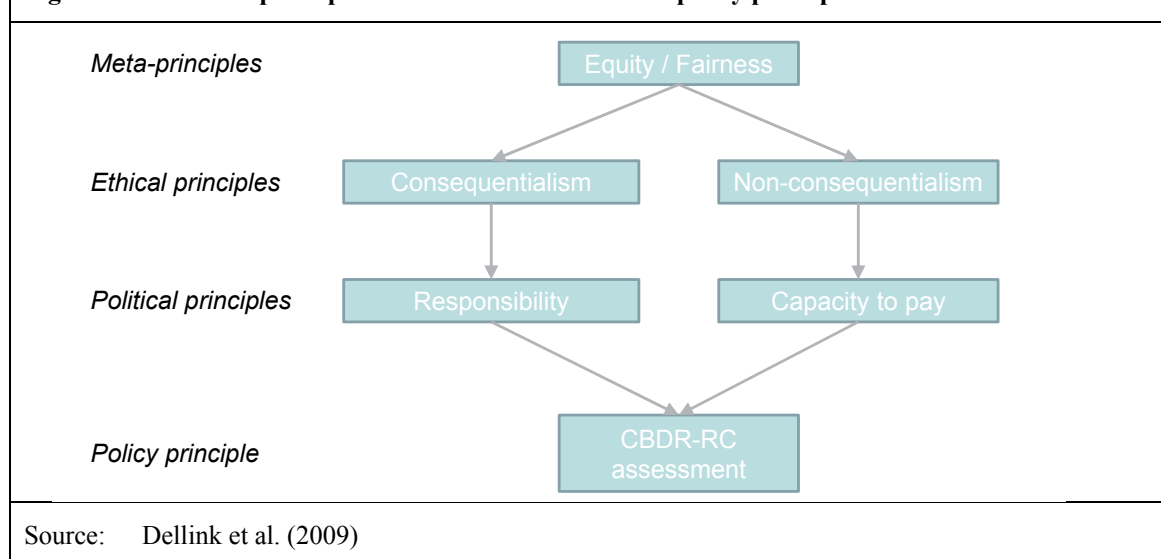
Meta-principles

Equity / Fairness

Ethical principles

Consequentialism

Non-consequentialism

Political principles

Responsibility

Capacity to pay

Policy principle

CBDR-RC assessment

Source: Dellink et al. (2009)